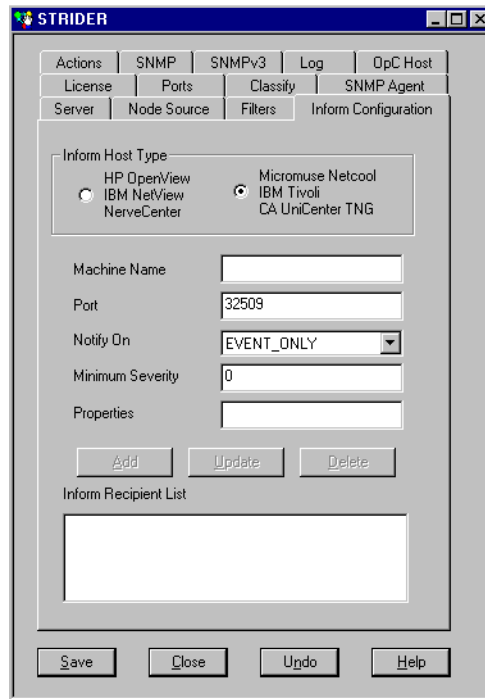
STRIDER

Actions | SNMP | SNMPv3 | Log | OpC Host
License | Ports | Classify | SNMP Agent
Server | Node Source | Filters | Inform Configuration

Inform Host Type
HP OpenView
IBM NetView
NerveCenter
Micromuse Netcool
IBM Tivoli
CA UniCenter TNG

Machine Name
Port 32509
Notify On EVENT_ONLY
Minimum Severity 0
Properties

Add
Update
Delete

Inform Recipient List

Save
Close
Undo
Help